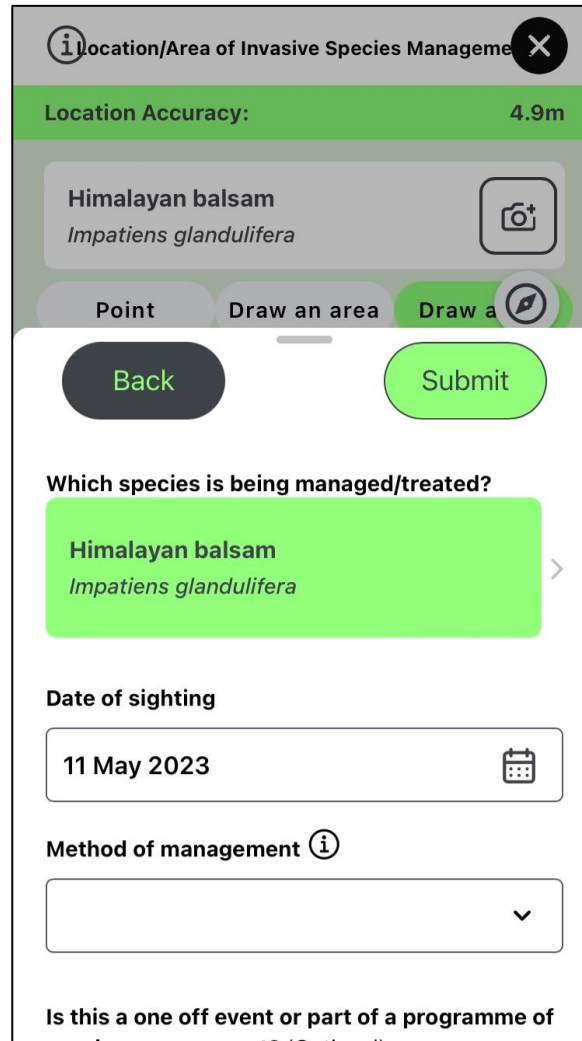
Location/Area of Invasive Species Manageme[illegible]

Location Accuracy: 4.9m

Himalayan balsam
Impatiens glandulifera

Point
Draw an area
Draw a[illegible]

Back
Submit

Which species is being managed/treated?

Himalayan balsam
Impatiens glandulifera

Date of sighting

11 May 2023

Method of management

Is this a one off event or part of a programme of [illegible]